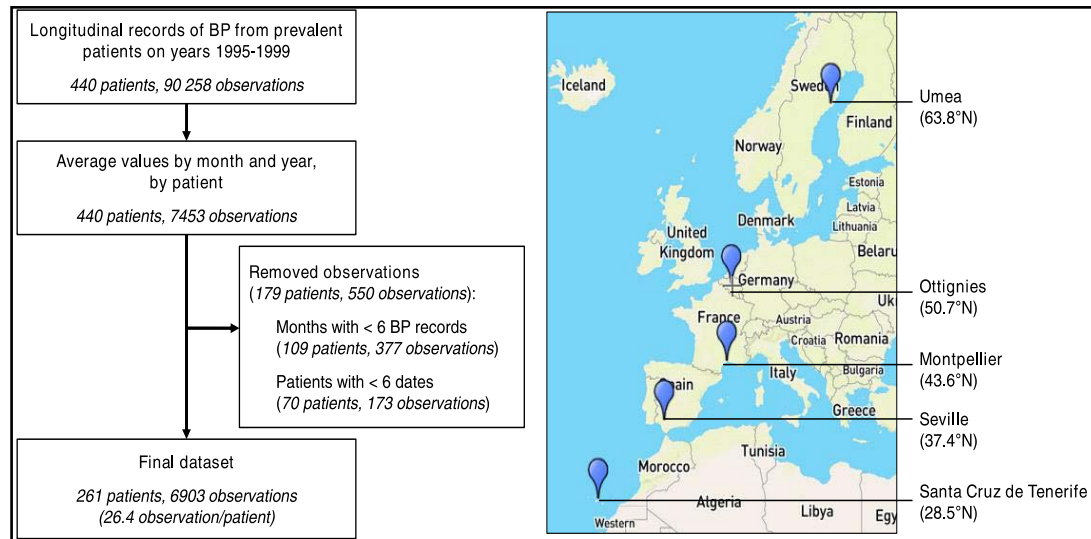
Longitudinal records of BP from prevalent patients on years 1995-1999

*440 patients, 90 258 observations*

Average values by month and year, by patient

*440 patients, 7453 observations*

Removed observations (*179 patients, 550 observations*):

Months with < 6 BP records (*109 patients, 377 observations*)

Patients with < 6 dates (*70 patients, 173 observations*)

Final dataset

*261 patients, 6903 observations (26.4 observation/patient)*

Iceland
Swede
Finland
Norway
Estonia
Latvia
Lithuania
Denmark
United Kingdom
Belaru
Germany
Uk
France
Austria
Croatia
Romania
Bulgaria
Italy
ain
Greece
Tunisia
Morocco
Algeria
Libya
Egy
Western

Umea (63.8°N)
Ottignies (50.7°N)
Montpellier (43.6°N)
Seville (37.4°N)
Santa Cruz de Tenerife (28.5°N)